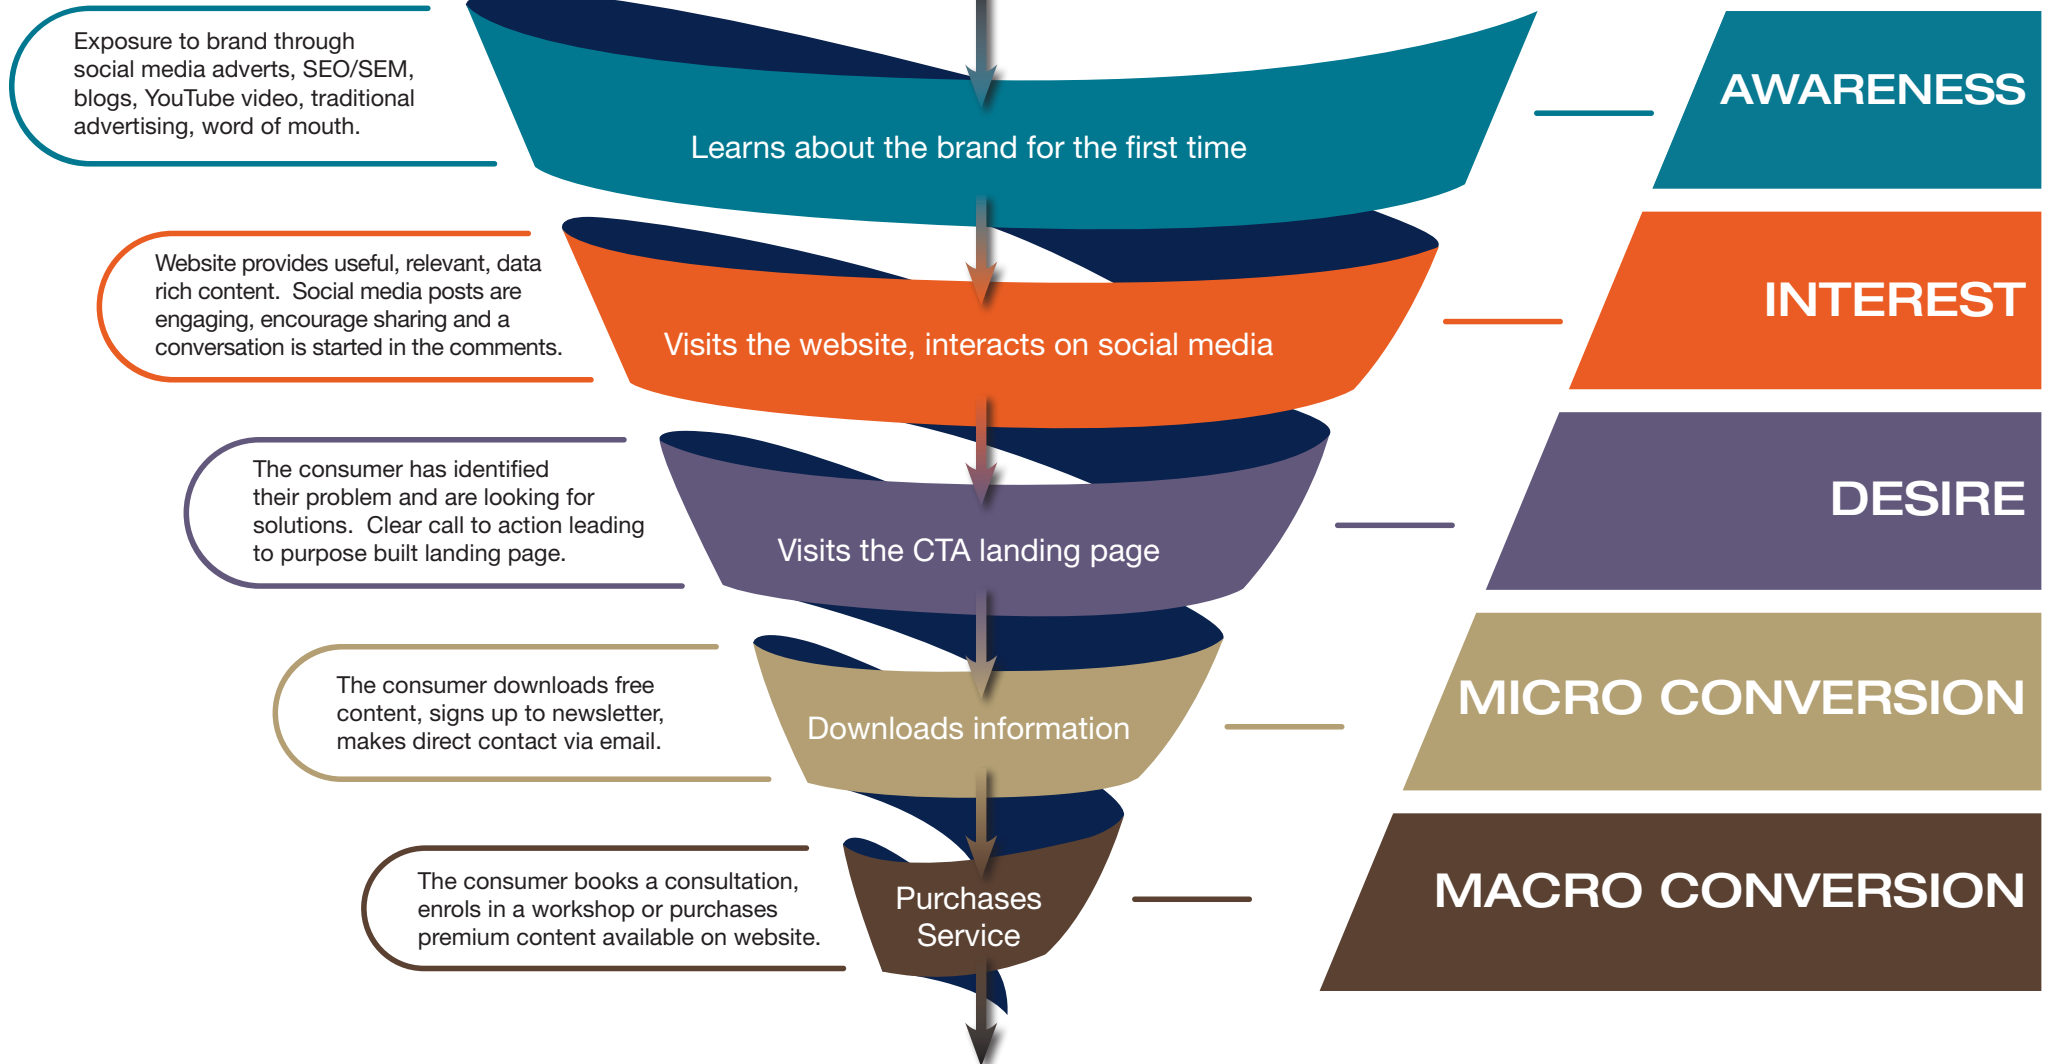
Exposure to brand through social media adverts, SEO/SEM, blogs, YouTube video, traditional advertising, word of mouth.

Learns about the brand for the first time

AWARENESS

Website provides useful, relevant, data rich content. Social media posts are engaging, encourage sharing and a conversation is started in the comments.

Visits the website, interacts on social media

INTEREST

The consumer has identified their problem and are looking for solutions. Clear call to action leading to purpose built landing page.

Visits the CTA landing page

DESIRE

The consumer downloads free content, signs up to newsletter, makes direct contact via email.

Downloads information

MICRO CONVERSION

The consumer books a consultation, enrols in a workshop or purchases premium content available on website.

Purchases Service

MACRO CONVERSION